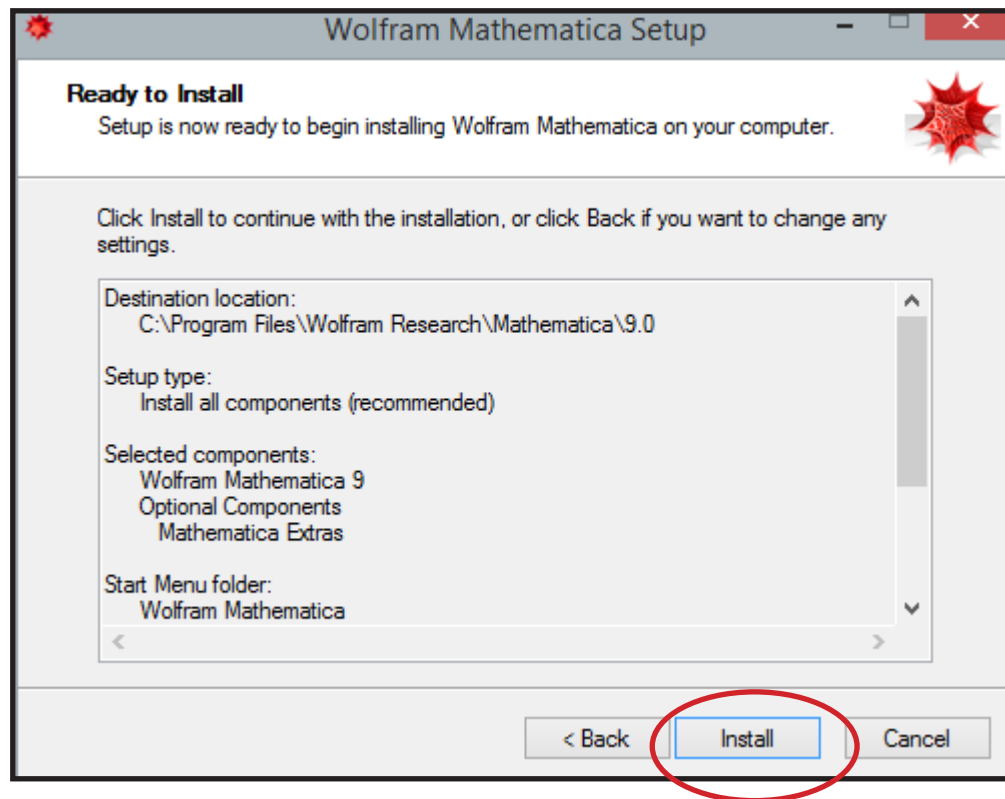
Wolfram Mathematica Setup

Ready to Install
Setup is now ready to begin installing Wolfram Mathematica on your computer.

Click Install to continue with the installation, or click Back if you want to change any settings.

Destination location:
C:\Program Files\Wolfram Research\Mathematica\9.0

Setup type:
Install all components (recommended)

Selected components:
Wolfram Mathematica 9
Optional Components
Mathematica Extras

Start Menu folder:
Wolfram Mathematica

< Back
Install
Cancel